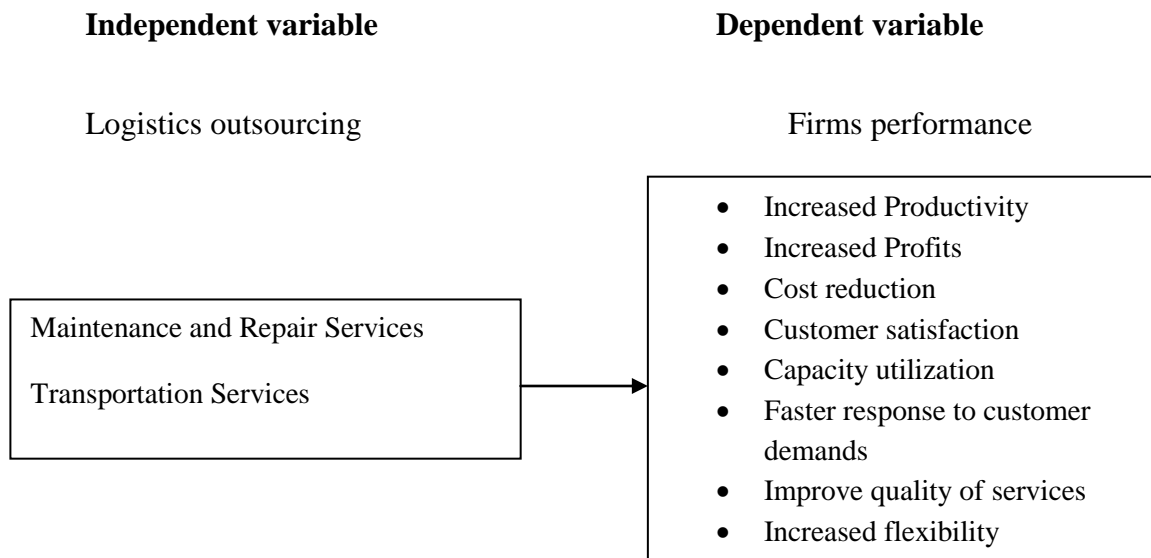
**Independent variable**

**Dependent variable**

Logistics outsourcing

Firms performance

Maintenance and Repair Services

Transportation Services

- Increased Productivity
- Increased Profits
- Cost reduction
- Customer satisfaction
- Capacity utilization
- Faster response to customer demands
- Improve quality of services
- Increased flexibility